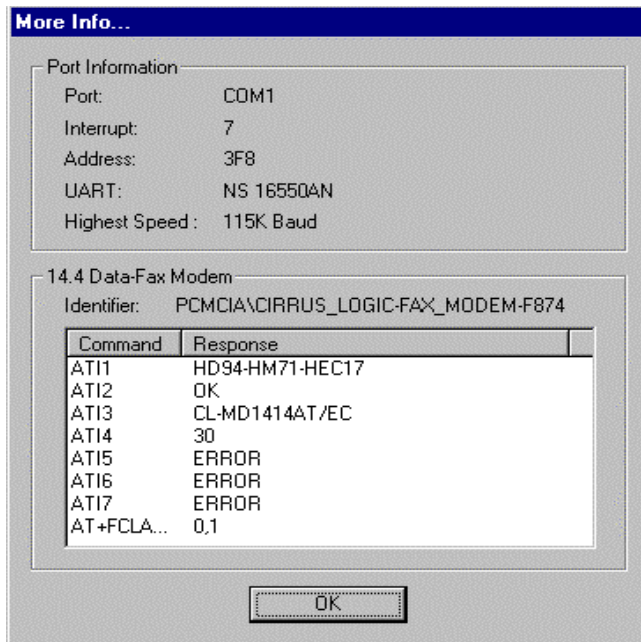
More Info...

Port Information

Port: COM1

Interrupt: 7

Address: 3F8

UART: NS 16550AN

Highest Speed : 115K Baud

14.4 Data-Fax Modem

Identifier: PCMCIA\CIRRUS_LOGIC-FAX_MODEM-F874

| Command | Response |
|---|---|
| ATI1 | HD94-HM71-HEC17 |
| ATI2 | OK |
| ATI3 | CL-MD1414AT/EC |
| ATI4 | 30 |
| ATI5 | ERROR |
| ATI6 | ERROR |
| ATI7 | ERROR |
| AT+FCLA... | 0,1 |

OK